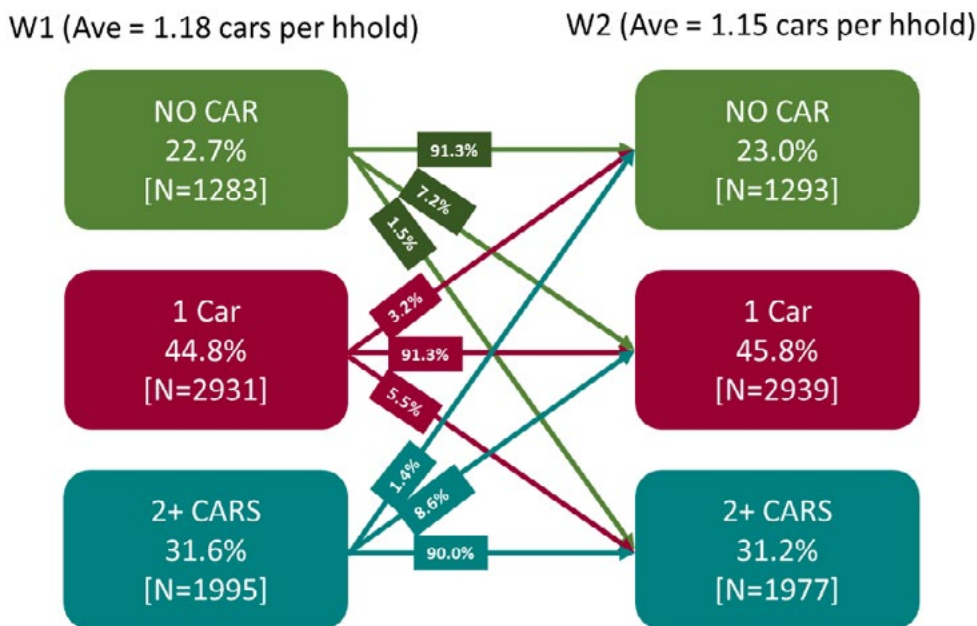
W1 (Ave = 1.18 cars per hhold)

W2 (Ave = 1.15 cars per hhold)

NO CAR
22.7%
[N=1283]

NO CAR
23.0%
[N=1293]

91.3%

7.2%

1.5%

1 Car
44.8%
[N=2931]

1 Car
45.8%
[N=2939]

3.2%

91.3%

5.5%

2+ CARS
31.6%
[N=1995]

2+ CARS
31.2%
[N=1977]

1.4%

8.6%

90.0%